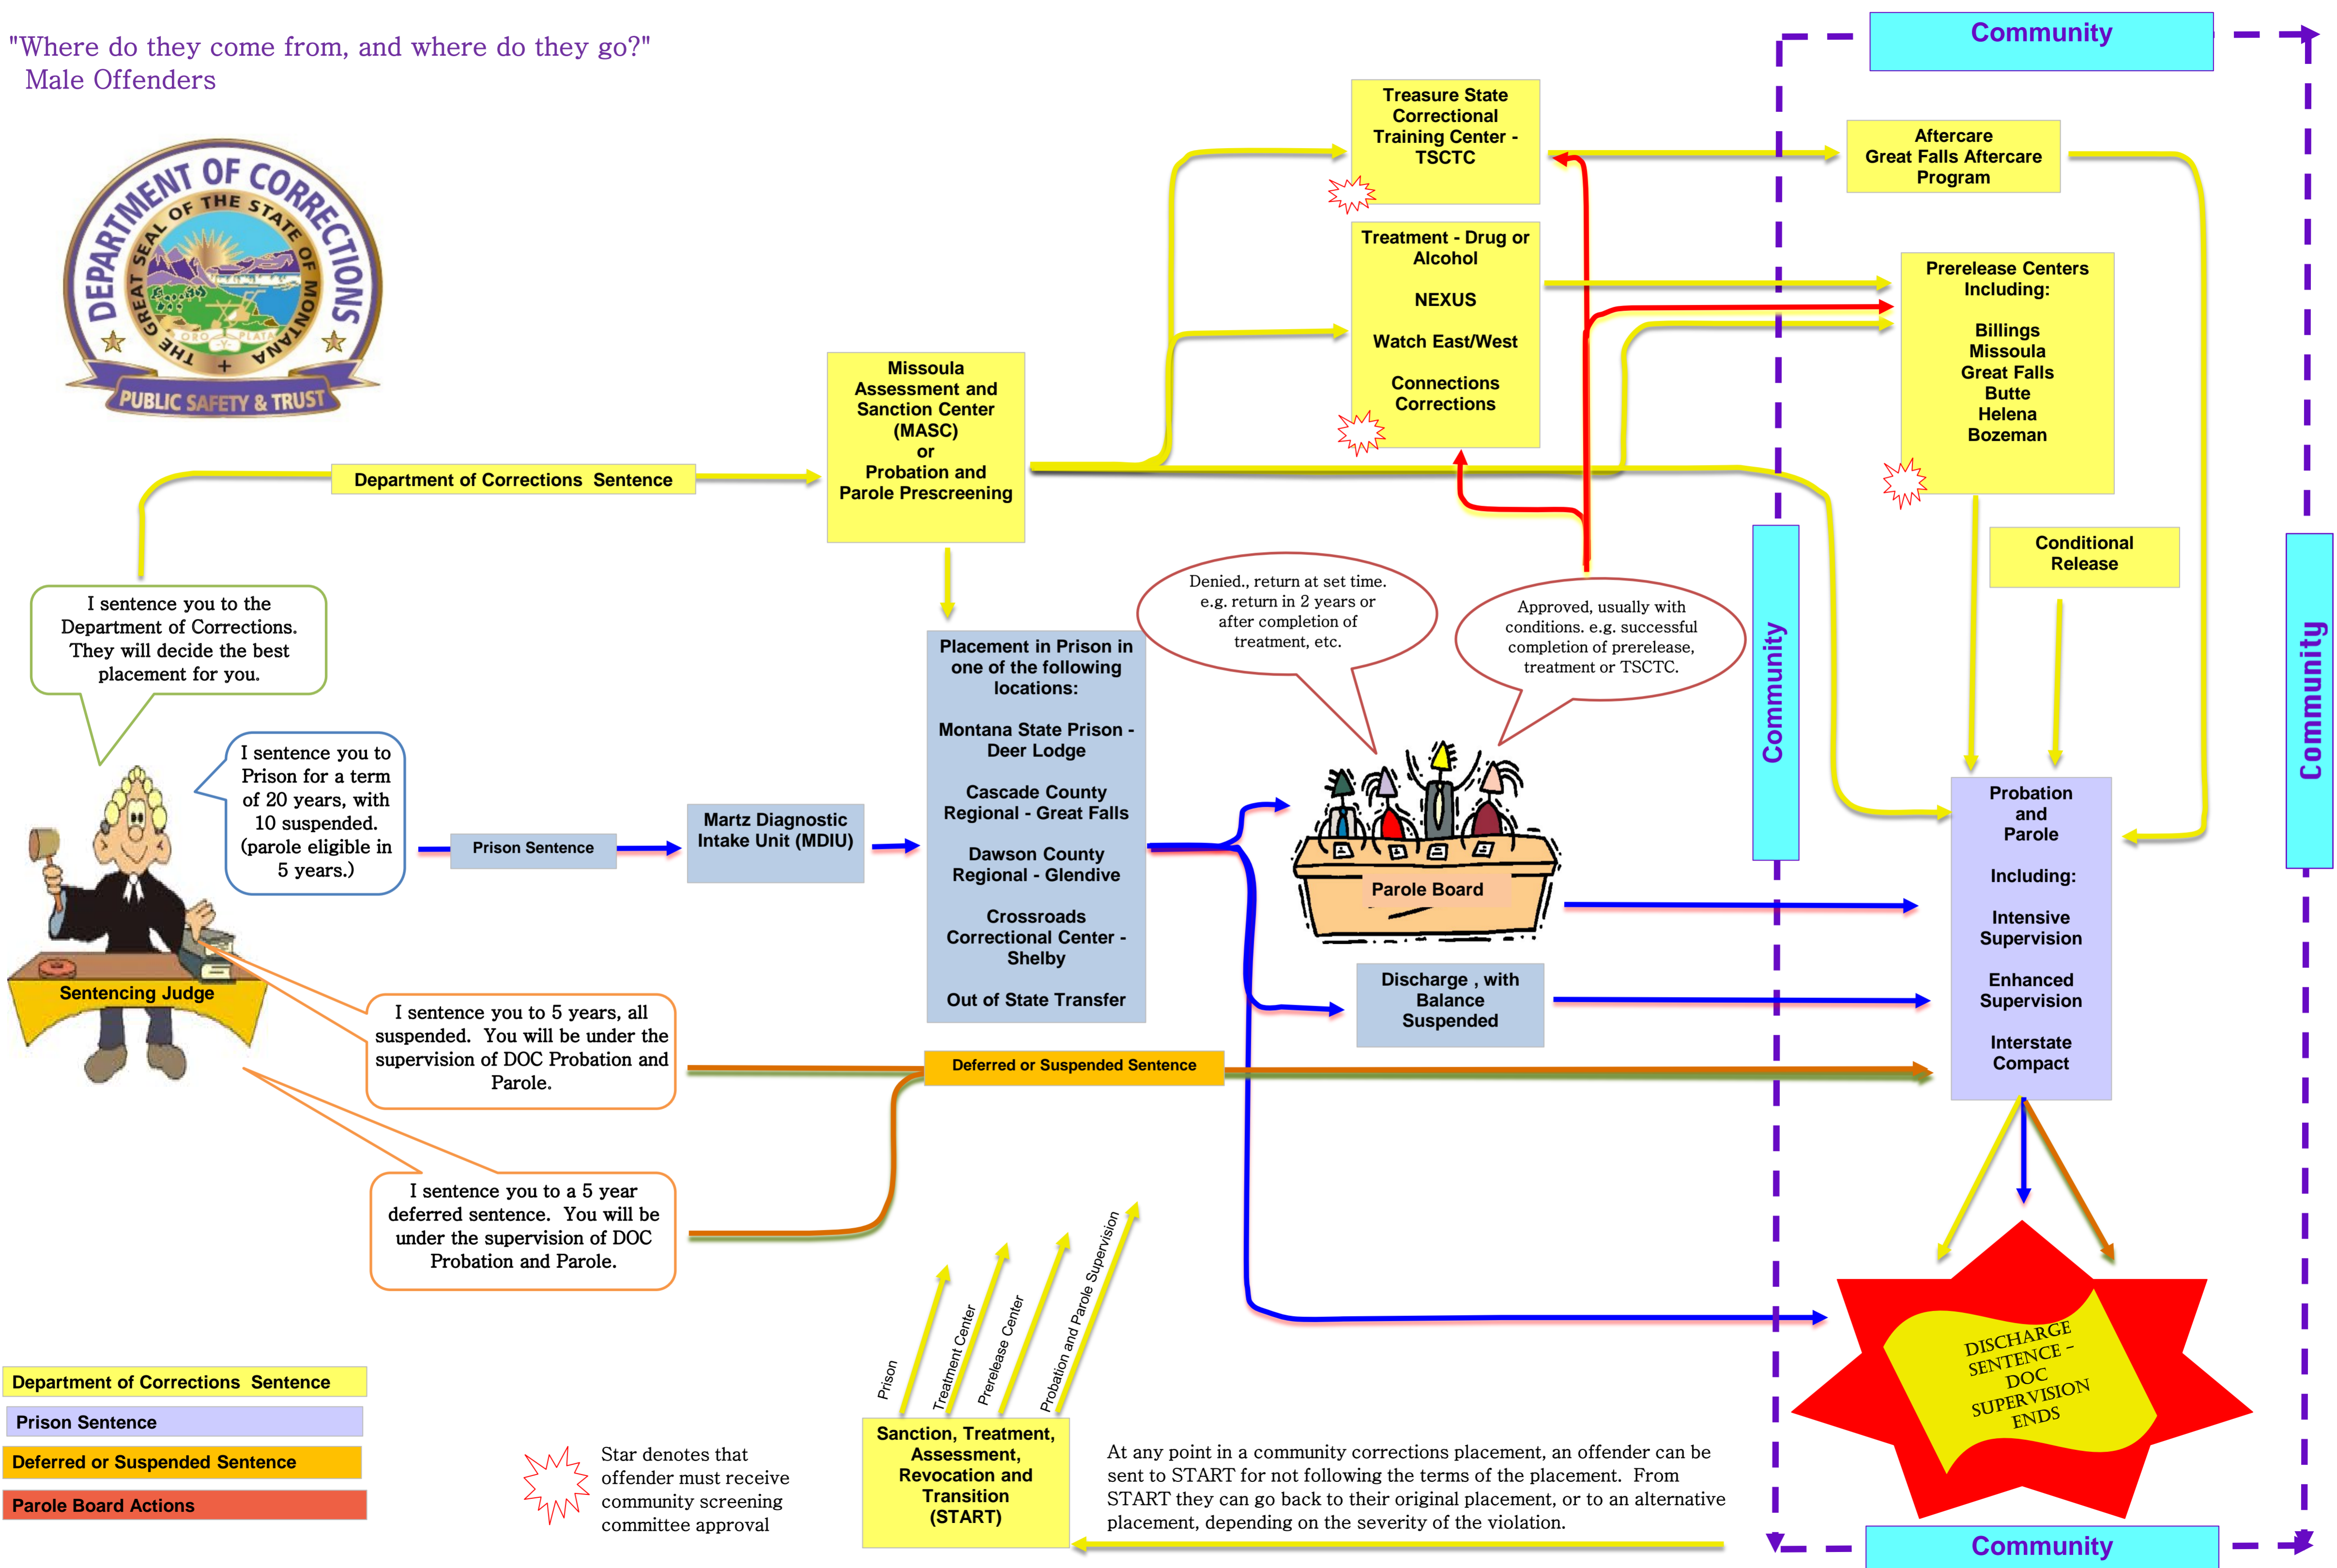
"Where do they come from, and where do they go?"
Male Offenders

DEPARTMENT OF CORRECTIONS
THE GREAT SEAL OF THE STATE OF MONTANA
ORO Y PLATA
PUBLIC SAFETY & TRUST

Community

Treasure State Correctional Training Center - TSCTC

Aftercare Great Falls Aftercare Program

Treatment - Drug or Alcohol

NEXUS

Watch East/West

Connections Corrections

Prerelease Centers Including:

Billings
Missoula
Great Falls
Butte
Helena
Bozeman

Missoula Assessment and Sanction Center (MASC) or Probation and Parole Prescreening

Department of Corrections Sentence

Conditional Release

I sentence you to the Department of Corrections. They will decide the best placement for you.

Denied., return at set time. e.g. return in 2 years or after completion of treatment, etc.

Approved, usually with conditions. e.g. successful completion of prerelease, treatment or TSCTC.

Community

Community

Placement in Prison in one of the following locations:

Montana State Prison - Deer Lodge

Cascade County Regional - Great Falls

Dawson County Regional - Glendive

Crossroads Correctional Center - Shelby

Out of State Transfer

I sentence you to Prison for a term of 20 years, with 10 suspended. (parole eligible in 5 years.)

Prison Sentence

Martz Diagnostic Intake Unit (MDIU)

Parole Board

Probation and Parole

Including:

Intensive Supervision

Enhanced Supervision

Interstate Compact

Sentencing Judge

Discharge , with Balance Suspended

I sentence you to 5 years, all suspended. You will be under the supervision of DOC Probation and Parole.

Deferred or Suspended Sentence

I sentence you to a 5 year deferred sentence. You will be under the supervision of DOC Probation and Parole.

Prison

Treatment Center

Prerelease Center

Probation and Parole Supervision

DISCHARGE SENTENCE - DOC SUPERVISION ENDS

Department of Corrections Sentence

Prison Sentence

Deferred or Suspended Sentence

Parole Board Actions

Star denotes that offender must receive community screening committee approval

Sanction, Treatment, Assessment, Revocation and Transition (START)

At any point in a community corrections placement, an offender can be sent to START for not following the terms of the placement. From START they can go back to their original placement, or to an alternative placement, depending on the severity of the violation.

Community